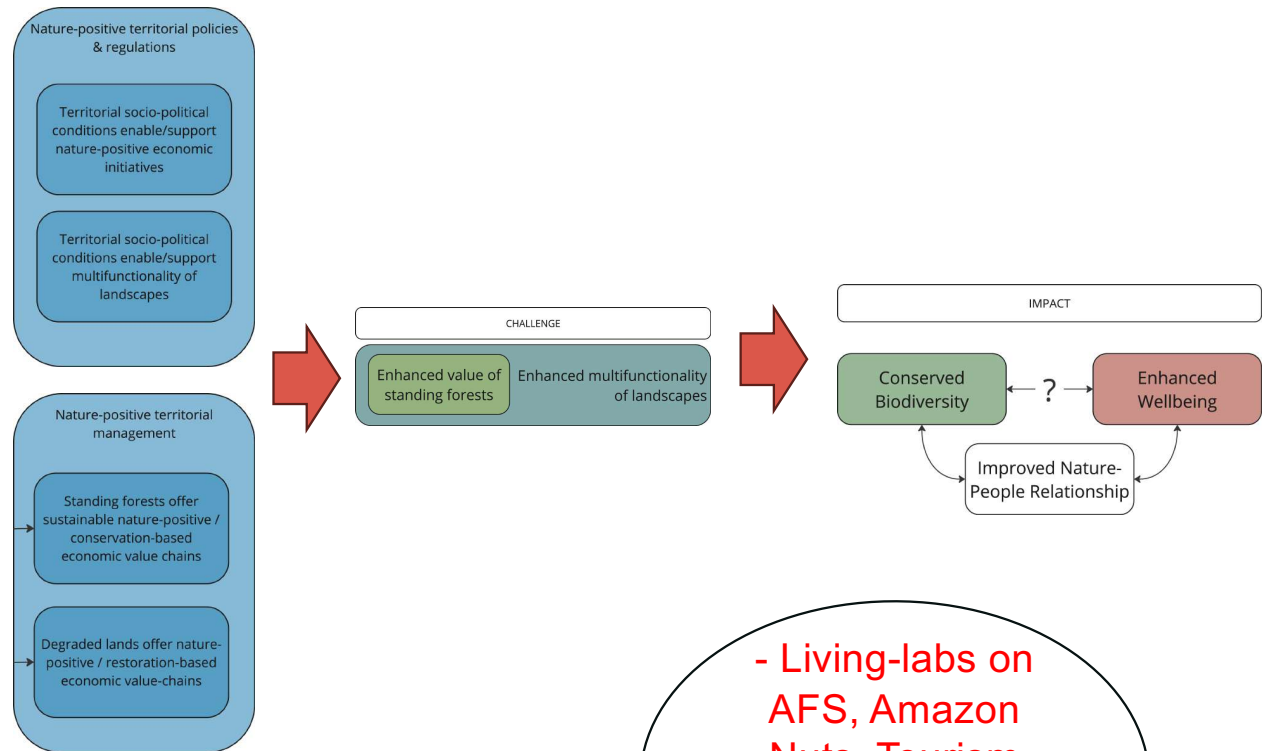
Nature-positive territorial policies & regulations

Territorial socio-political conditions enable/support nature-positive economic initiatives

Territorial socio-political conditions enable/support multifunctionality of landscapes

Nature-positive territorial management

Standing forests offer sustainable nature-positive / conservation-based economic value chains

Degraded lands offer nature-positive / restoration-based economic value-chains

CHALLENGE

Enhanced value of standing forests

Enhanced multifunctionality of landscapes

IMPACT

Conserved Biodiversity

?

Enhanced Wellbeing

Improved Nature-People Relationship

- Living-labs on AFS, Amazon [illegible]